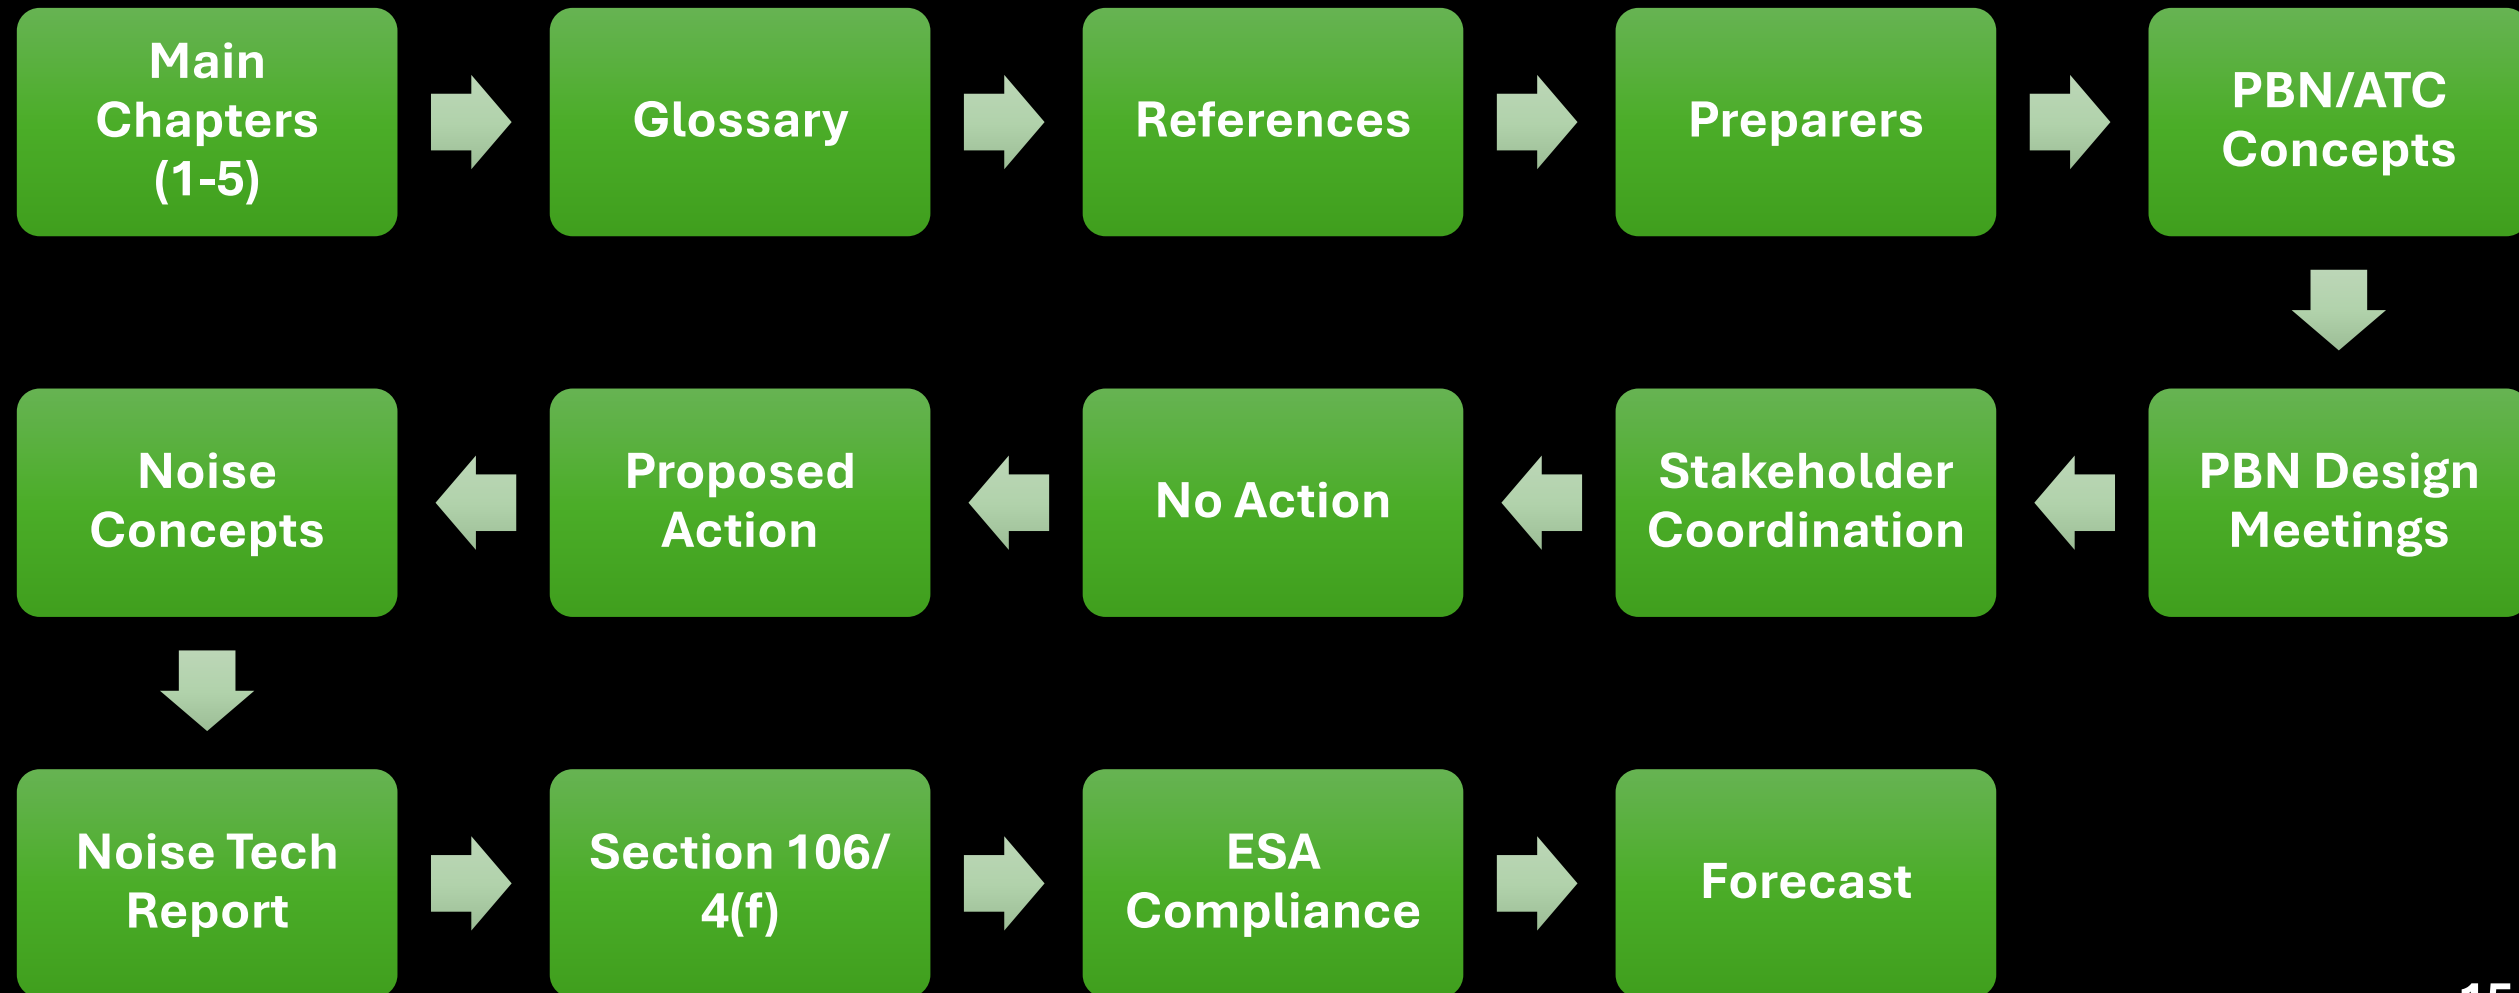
Main Chapters (1-5)

Glossary

References

Preparers

PBN/ATC Concepts

PBN Design Meetings

Stakeholder Coordination

No Action

Proposed Action

Noise Concepts

Noise Tech Report

Section 106/ 4(f)

ESA Compliance

Forecast

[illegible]